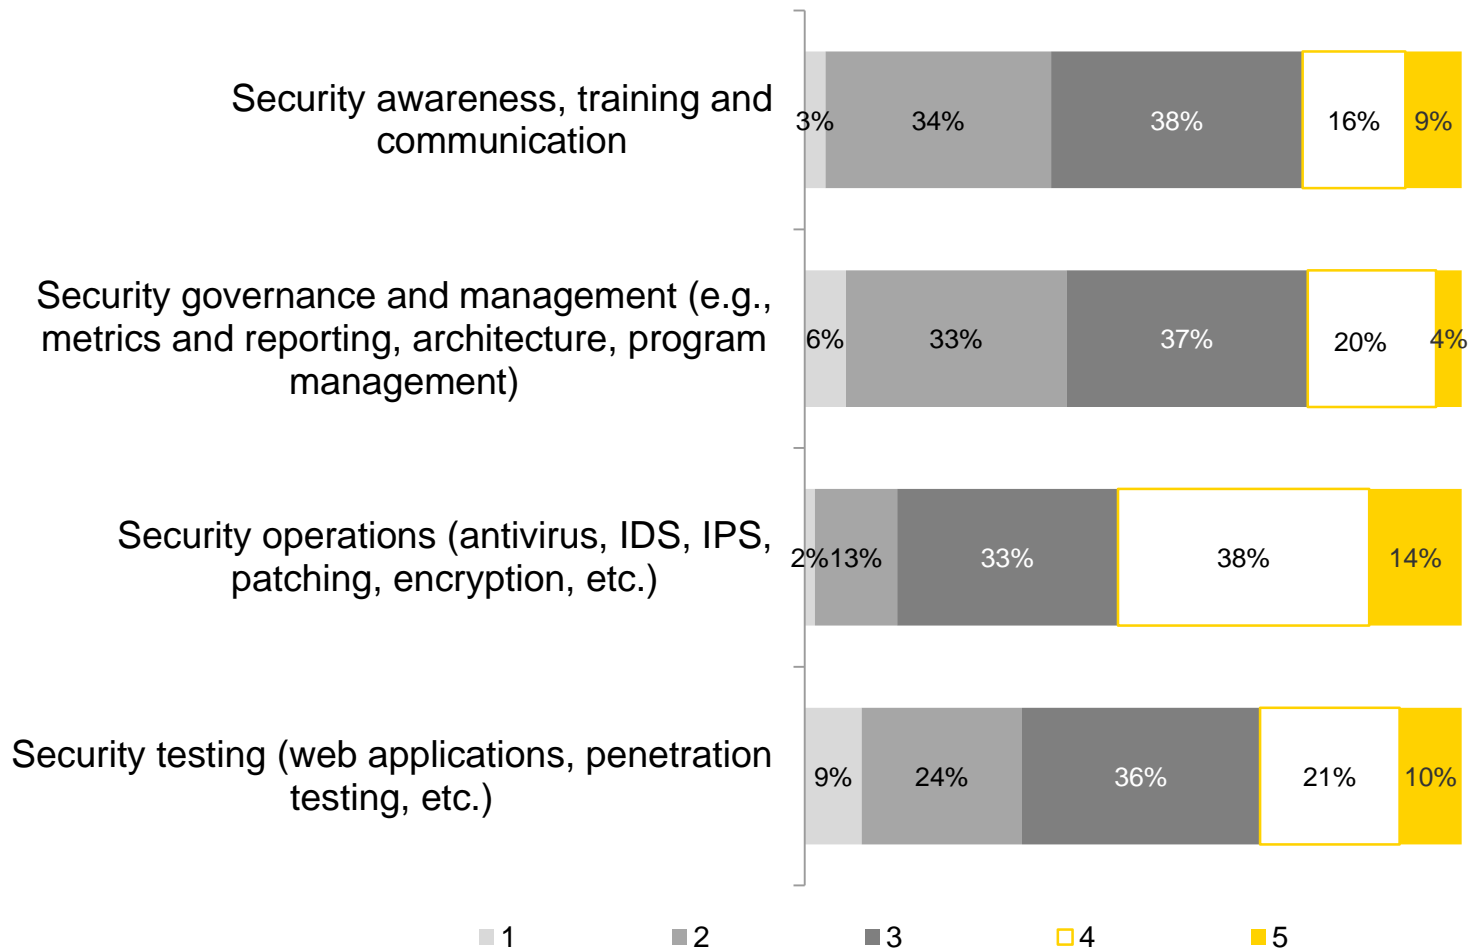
| | 1 | 2 | 3 | 4 | 5 |
|---|---|---|---|---|---|
| Security awareness, training and communication | 3% | 34% | 38% | 16% | 9% |
| Security governance and management (e.g., metrics and reporting, architecture, program management) | 6% | 33% | 37% | 20% | 4% |
| Security operations (antivirus, IDS, IPS, patching, encryption, etc.) | 2% | 13% | 33% | 38% | 14% |
| Security testing (web applications, penetration testing, etc.) | 9% | 24% | 36% | 21% | 10% |

1 2 3 4 5